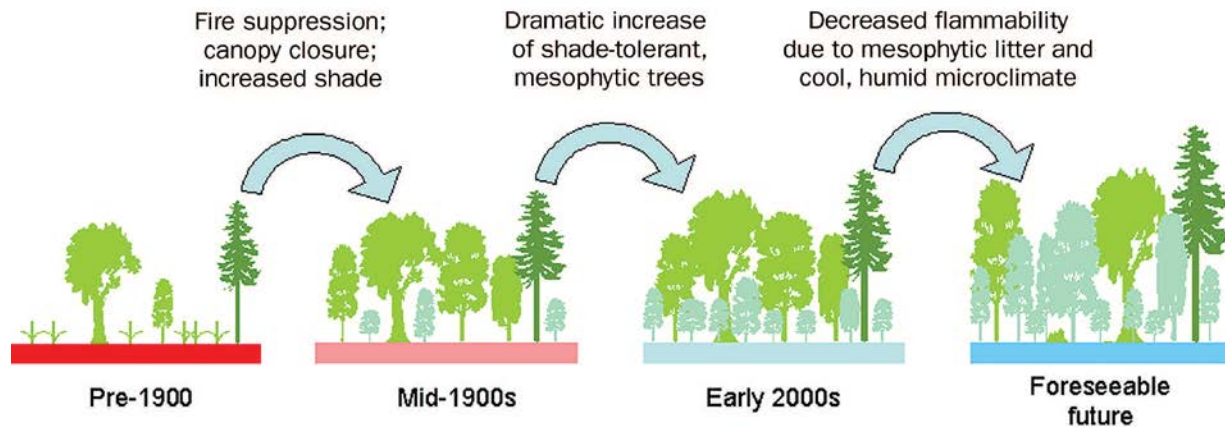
Fire suppression; canopy closure; increased shade

Dramatic increase of shade-tolerant, mesophytic trees

Decreased flammability due to mesophytic litter and cool, humid microclimate

Pre-1900

Mid-1900s

Early 2000s

Foreseeable future